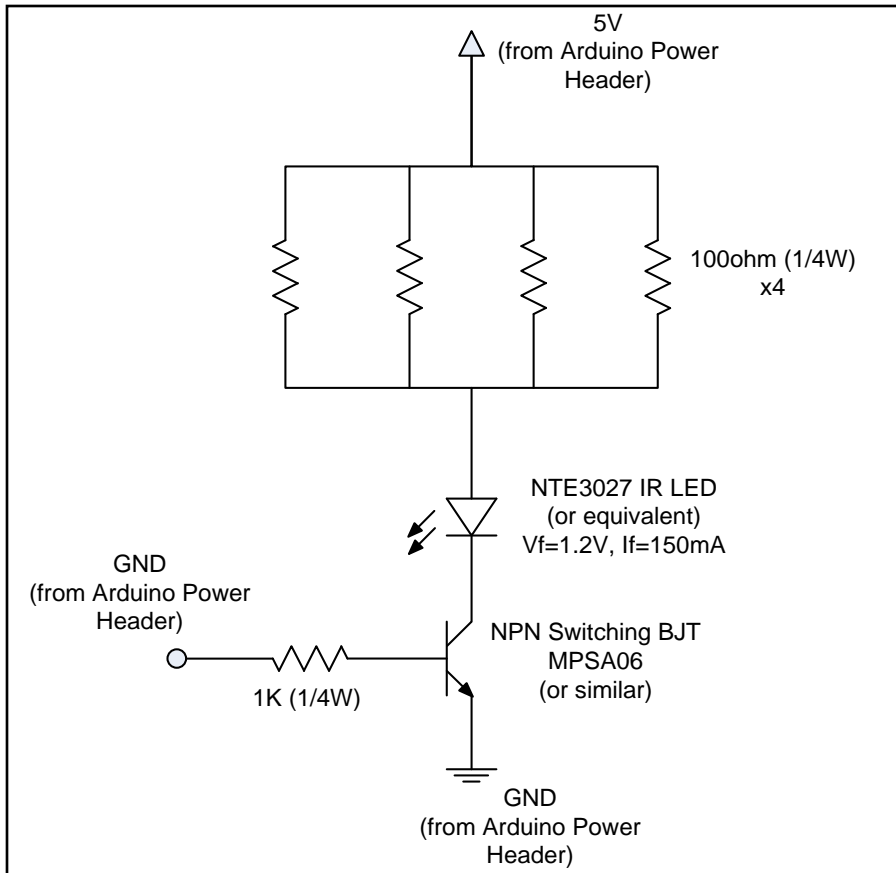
5V
(from Arduino Power Header)

100ohm (1/4W)
x4

NTE3027 IR LED
(or equivalent)
Vf=1.2V, If=150mA

GND
(from Arduino Power Header)

NPN Switching BJT
MPSA06
(or similar)

1K (1/4W)

GND
(from Arduino Power Header)